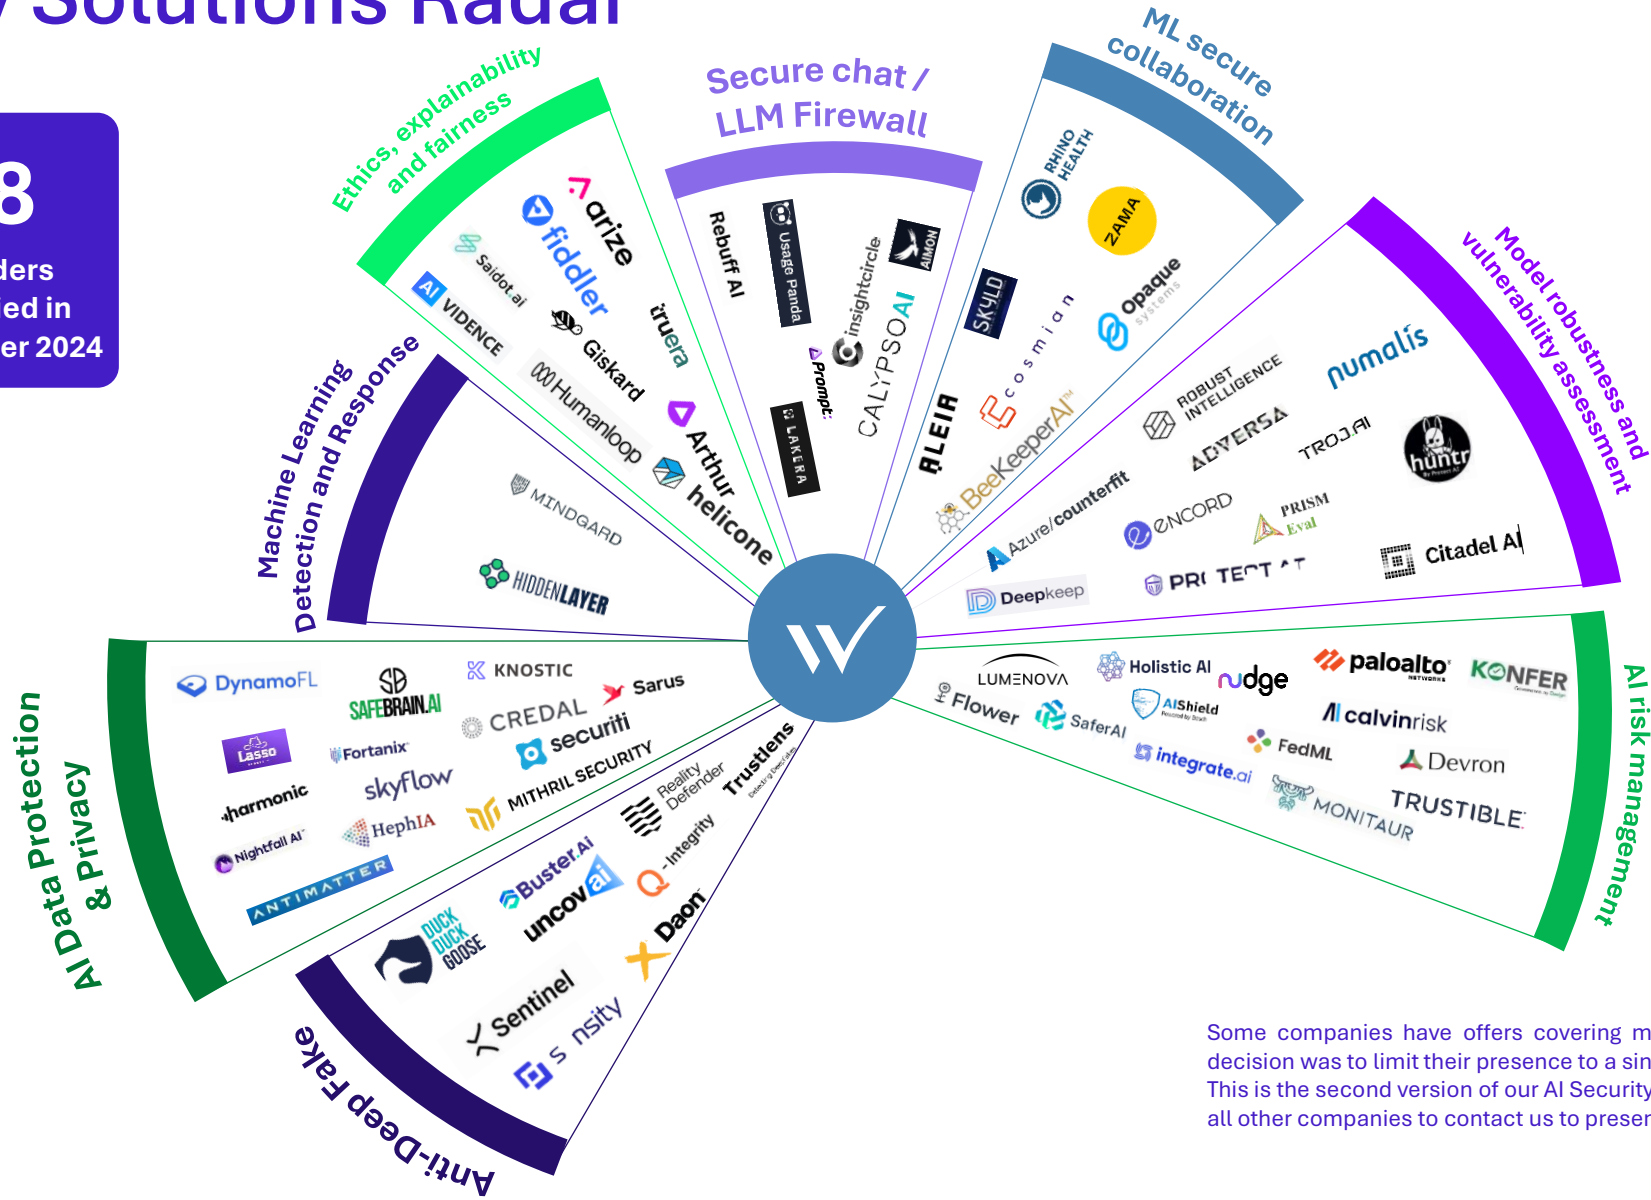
y Solutions Radar

8
ders
ed in
er 2024

Ethics, explainability and fairness

arize
fiddler
Saidot.ai
AI VIDENCE
Giskard
truera
Humanloop
Arthur
helicone

Secure chat / LLM Firewall

Rebuff AI
Usage Panda
insightcircle
AIMON
Prompt
CALYPSOAI
LAKERA

ML secure collaboration

RHINO HEALTH
ZAMA
SKYLD
cosmian
opaque systems
ALEIA
BeeKeeperAI

Model robustness and vulnerability assessment

numalis
ROBUST INTELLIGENCE
ADVERSA
TROJAI
huntr
Azure/counterfit
ENCORD
PRISM Eval
Citadel AI
Deepkeep
PROTECT AI

Machine Learning Detection and Response

MINDGARD
HIDDENLAYER

AI Data Protection & Privacy

DynamoFL
SAFEBRAIN.AI
KNOSTIC
Sarus
Lasso
CREDAL
securiti
Fortanix
harmonic
skyflow
MITHRIL SECURITY
Nightfall AI
HephIA
ANTIMATTER

Anti-Deep Fake

Reality Defender
Trustlens
BusterAI
uncovai
Q-integrity
DUCK DUCK GOOSE
Daon
Sentinel
Sensity

AI risk management

LUMENOVA
Holistic AI
nudge
paloalto NETWORKS
KONFER
Flower
SaferAI
AIShield
calvinrisk
integrate.ai
FedML
Devron
MONITAUR
TRUSTIBLE

Some companies have offers covering m
decision was to limit their presence to a sin
This is the second version of our AI Security
all other companies to contact us to preser